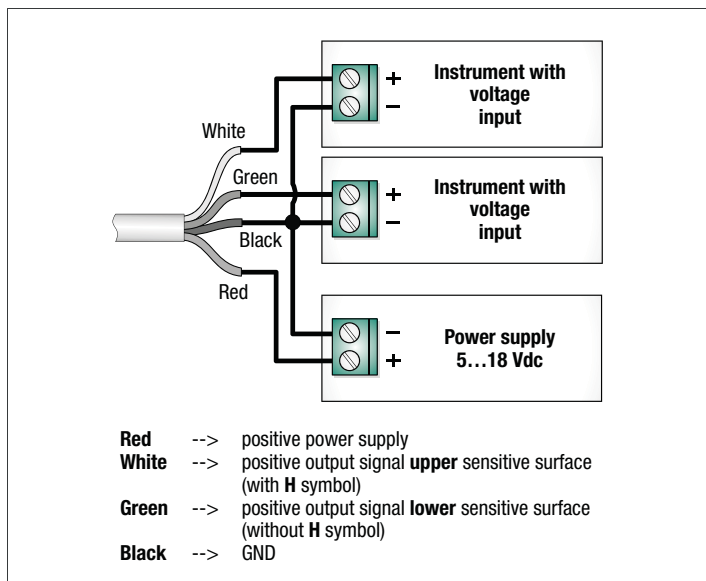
White

Green

Black

Red

+
−
Instrument with voltage input

+
−
Instrument with voltage input

−
+
Power supply 5…18 Vdc

**Red** --> positive power supply
**White** --> positive output signal **upper** sensitive surface (with **H** symbol)
**Green** --> positive output signal **lower** sensitive surface (without **H** symbol)
**Black** --> GND